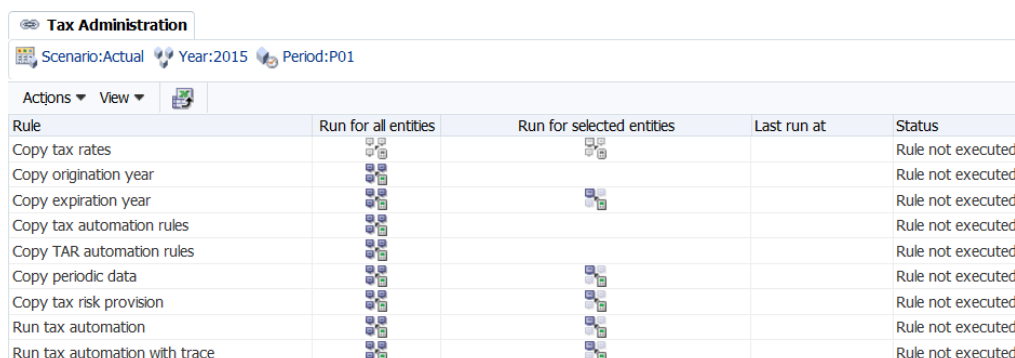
Tax Administration

Scenario:Actual Year:2015 Period:P01

Actions ▾ View ▾

| Rule | Run for all entities | Run for selected entities | Last run at | Status |
|---|---|---|---|---|
| Copy tax rates | | | | Rule not executed |
| Copy origination year | | | | Rule not executed |
| Copy expiration year | | | | Rule not executed |
| Copy tax automation rules | | | | Rule not executed |
| Copy TAR automation rules | | | | Rule not executed |
| Copy periodic data | | | | Rule not executed |
| Copy tax risk provision | | | | Rule not executed |
| Run tax automation | | | | Rule not executed |
| Run tax automation with trace | | | | Rule not executed |